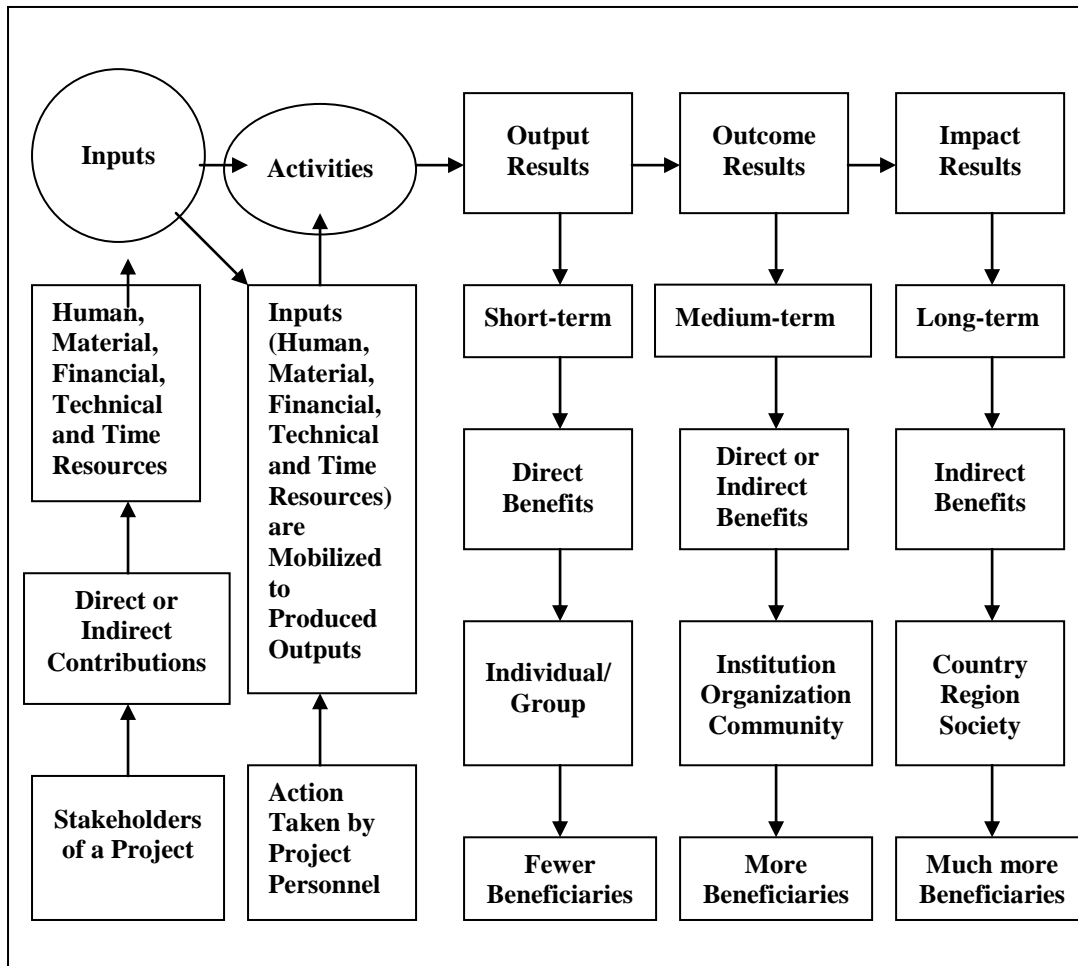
Inputs

Activities

Output Results

Outcome Results

Impact Results

Human, Material, Financial, Technical and Time Resources

Direct or Indirect Contributions

Stakeholders of a Project

Inputs (Human, Material, Financial, Technical and Time Resources) are Mobilized to Produced Outputs

Action Taken by Project Personnel

Short-term

Direct Benefits

Individual/ Group

Fewer Beneficiaries

Medium-term

Direct or Indirect Benefits

Institution Organization Community

More Beneficiaries

Long-term

Indirect Benefits

Country Region Society

Much more Beneficiaries